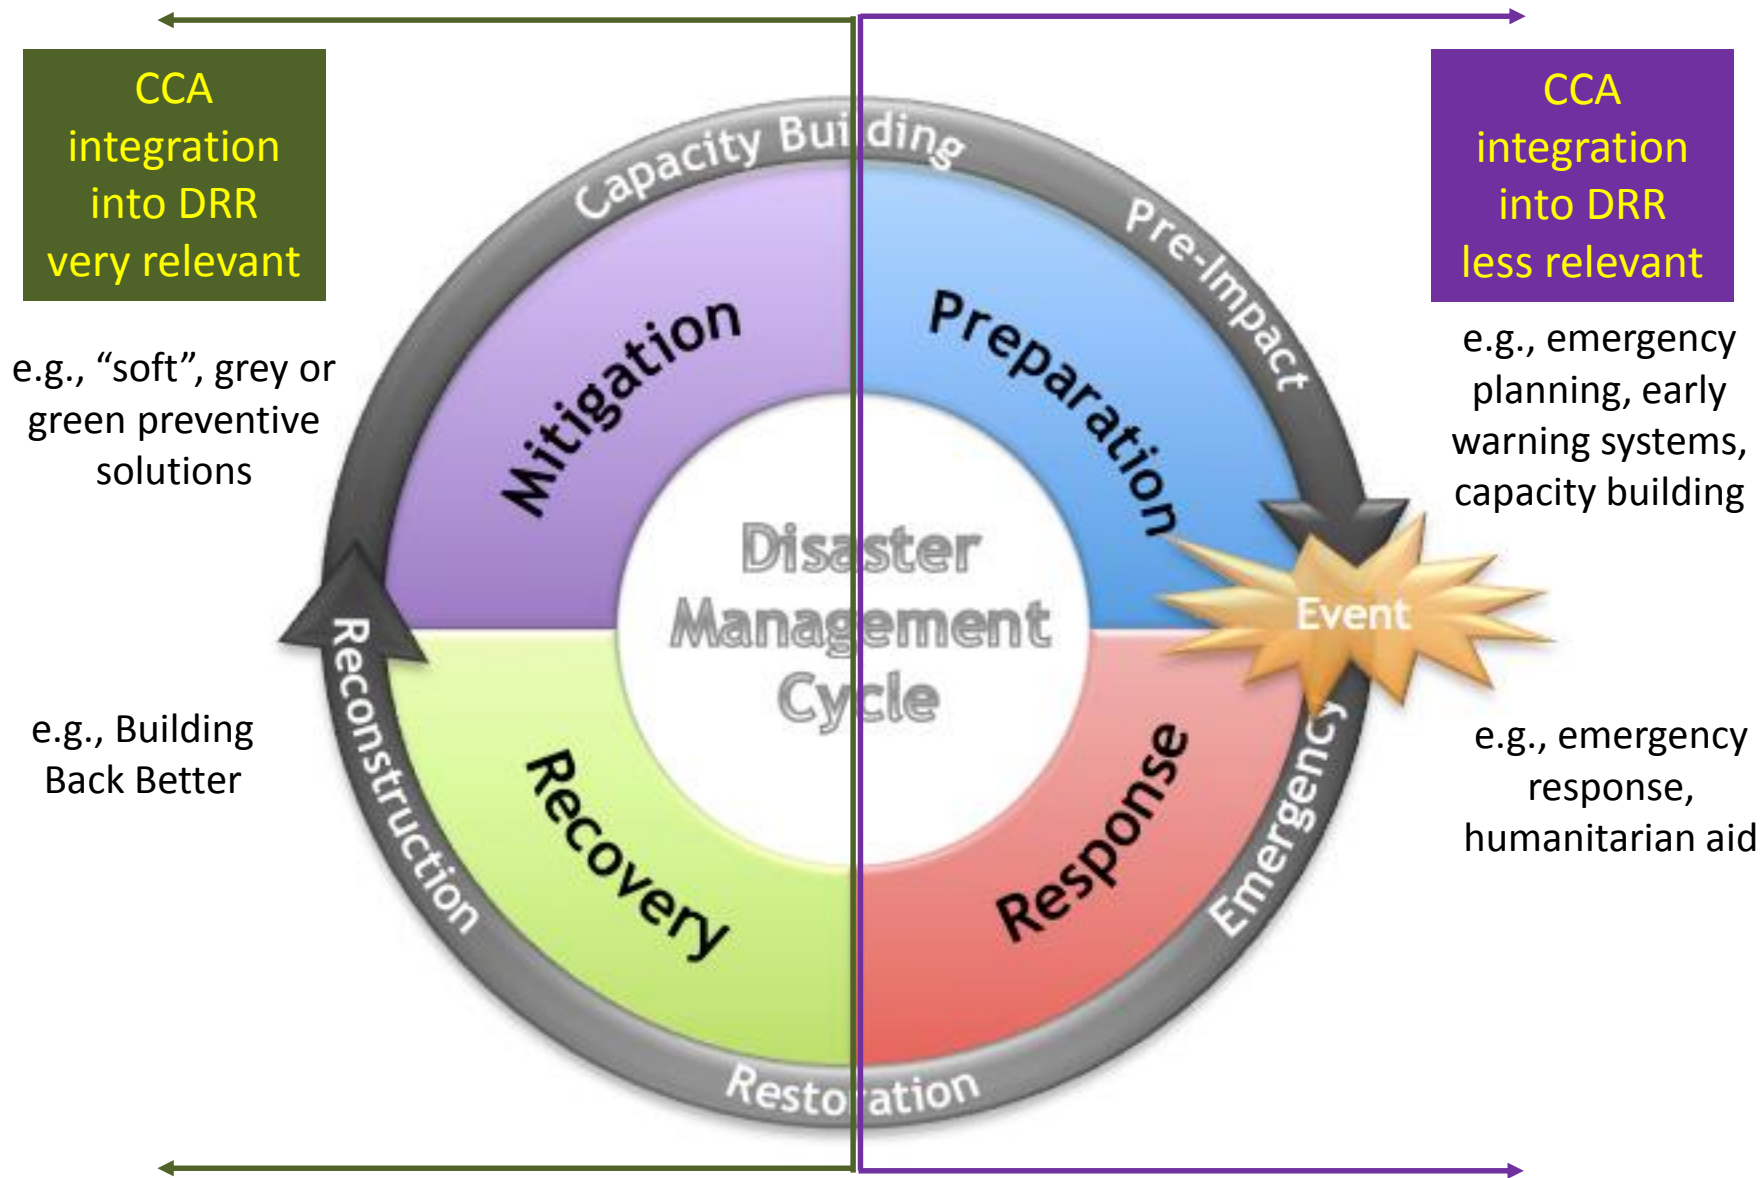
CCA integration into DRR very relevant

e.g., "soft", grey or green preventive solutions

e.g., Building Back Better

CCA integration into DRR less relevant

e.g., emergency planning, early warning systems, capacity building

e.g., emergency response, humanitarian aid

Capacity Building

Pre-Impact

Emergency

Restoration

Reconstruction

Mitigation

Preparation

Response

Recovery

Event

Disaster Management Cycle